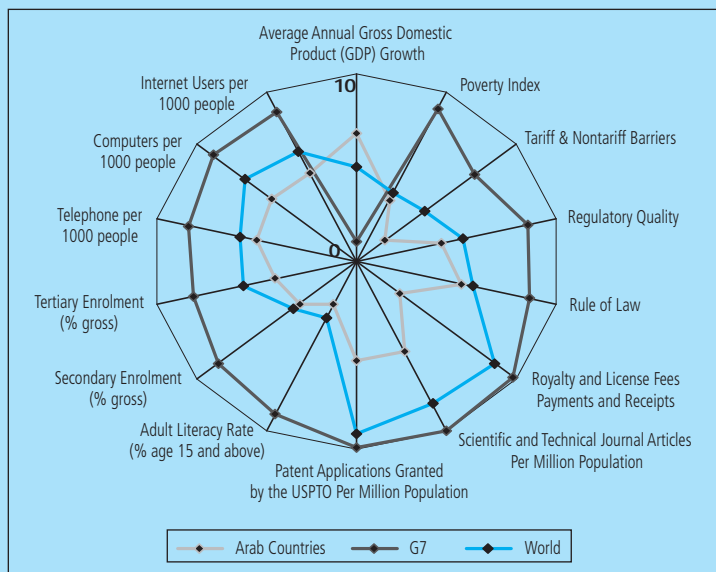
Average Annual Gross Domestic Product (GDP) Growth

10

0

Poverty Index

Tariff & Nontariff Barriers

Regulatory Quality

Rule of Law

Royalty and License Fees Payments and Receipts

Scientific and Technical Journal Articles Per Million Population

Patent Applications Granted by the USPTO Per Million Population

Adult Literacy Rate (% age 15 and above)

Secondary Enrolment (% gross)

Tertiary Enrolment (% gross)

Telephone per 1000 people

Computers per 1000 people

Internet Users per 1000 people

Arab Countries

G7

World